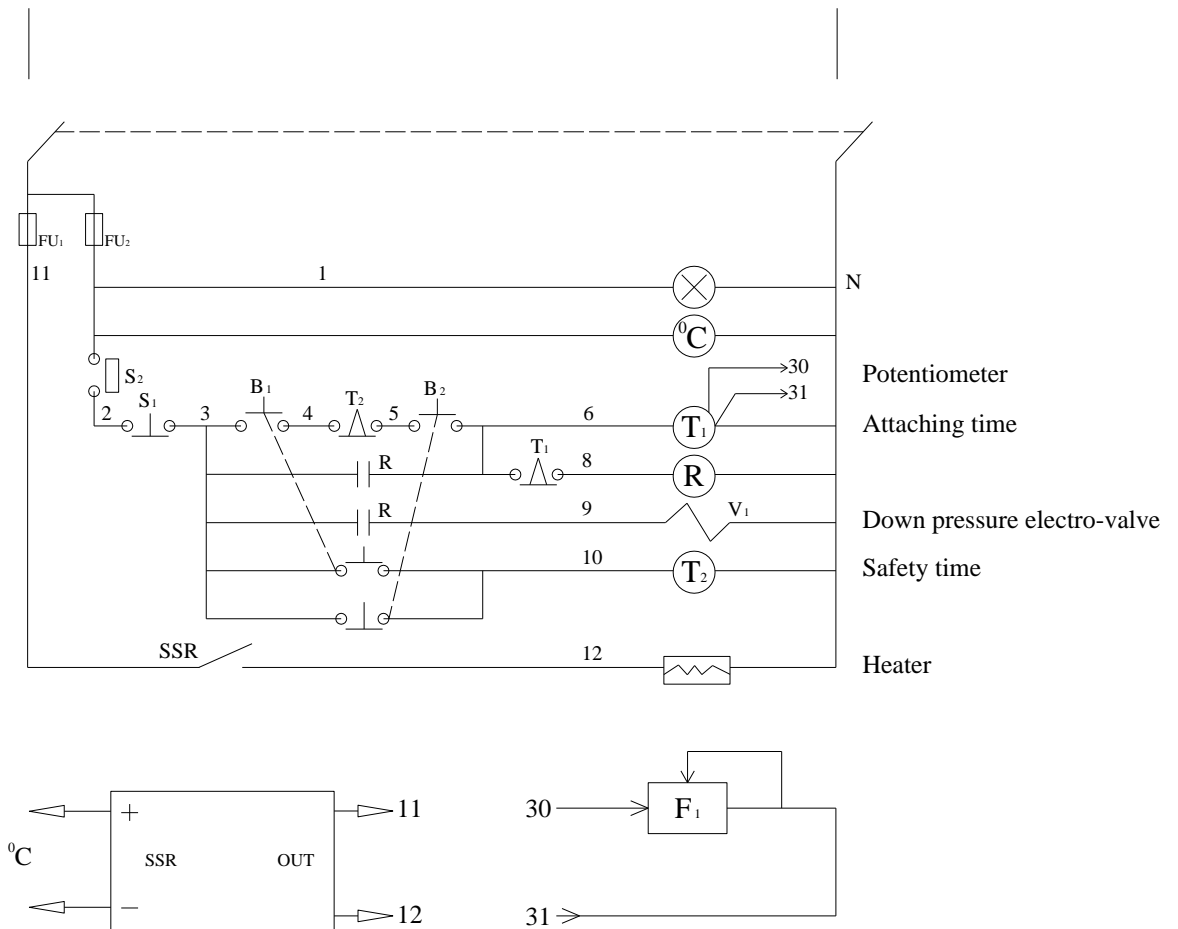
$FU_1$ $FU_2$
11
1
N
$^0C$
$S_2$
Potentiometer
30
31
2 $S_1$ 3 $B_1$ 4 $T_2$ 5 $B_2$ 6 $T_1$
Attaching time
R
$T_1$ 8 R
R 9 $V_1$
Down pressure electro-valve
10 $T_2$
Safety time
SSR 12
Heater
+
$^0C$ SSR OUT
−
11
12
30 $F_1$
31